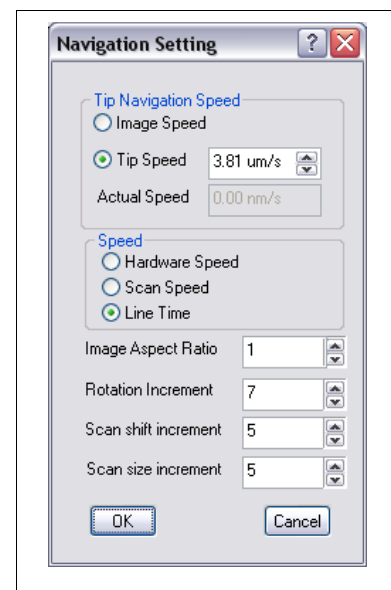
Navigation Setting

Tip Navigation Speed
Image Speed
Tip Speed 3.81 um/s
Actual Speed 0.00 nm/s

Speed
Hardware Speed
Scan Speed
Line Time

Image Aspect Ratio 1
Rotation Increment 7
Scan shift increment 5
Scan size increment 5

OK
Cancel